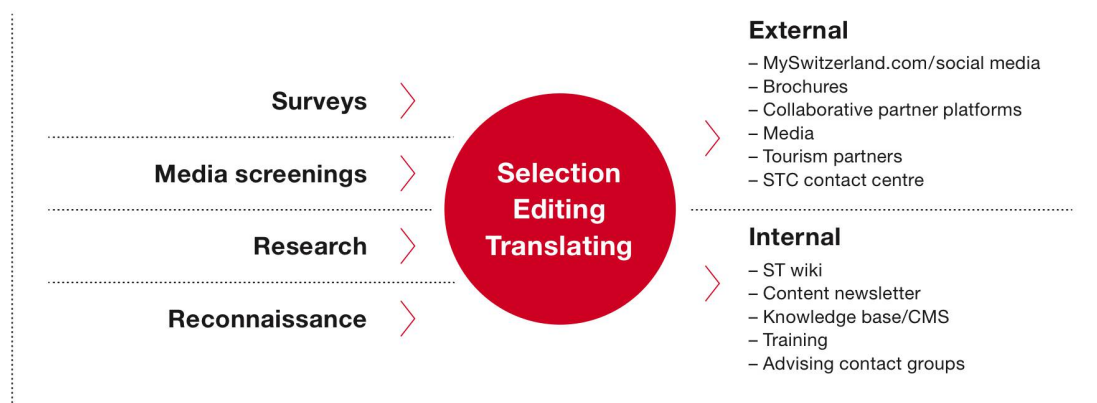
Surveys

Media screenings

Research

Reconnaissance

Selection
Editing
Translating

External
– MySwitzerland.com/social media
– Brochures
– Collaborative partner platforms
– Media
– Tourism partners
– STC contact centre

Internal
– ST wiki
– Content newsletter
– Knowledge base/CMS
– Training
– Advising contact groups